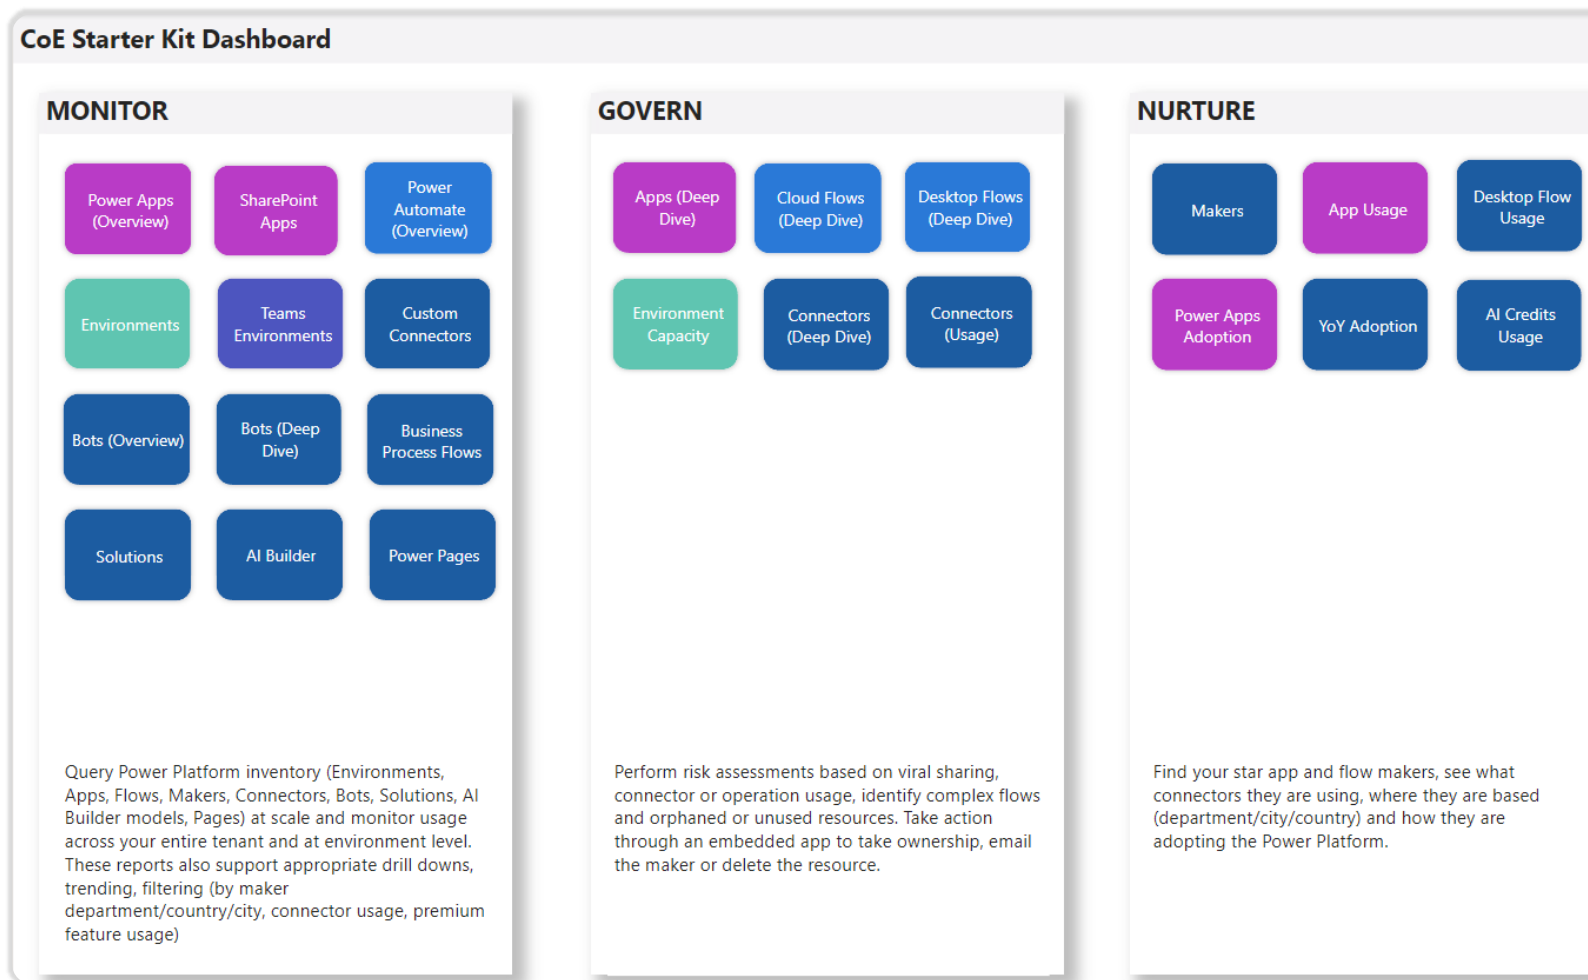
CoE Starter Kit Dashboard

MONITOR

Power Apps (Overview)

SharePoint Apps

Power Automate (Overview)

Environments

Teams Environments

Custom Connectors

Bots (Overview)

Bots (Deep Dive)

Business Process Flows

Solutions

AI Builder

Power Pages

Query Power Platform inventory (Environments, Apps, Flows, Makers, Connectors, Bots, Solutions, AI Builder models, Pages) at scale and monitor usage across your entire tenant and at environment level. These reports also support appropriate drill downs, trending, filtering (by maker department/country/city, connector usage, premium feature usage)

GOVERN

Apps (Deep Dive)

Cloud Flows (Deep Dive)

Desktop Flows (Deep Dive)

Environment Capacity

Connectors (Deep Dive)

Connectors (Usage)

Perform risk assessments based on viral sharing, connector or operation usage, identify complex flows and orphaned or unused resources. Take action through an embedded app to take ownership, email the maker or delete the resource.

NURTURE

Makers

App Usage

Desktop Flow Usage

Power Apps Adoption

YoY Adoption

AI Credits Usage

Find your star app and flow makers, see what connectors they are using, where they are based (department/city/country) and how they are adopting the Power Platform.